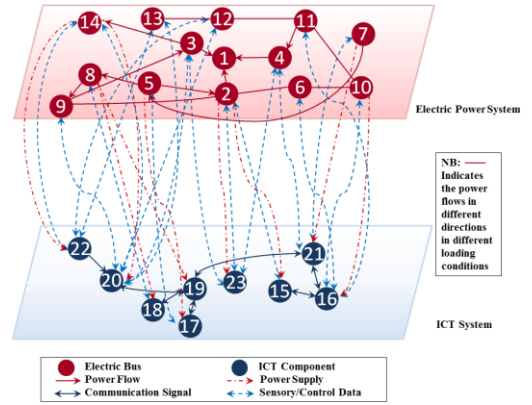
14
13
12
11
7
3
1
4
8
5
2
6
10
9

Electric Power System

NB: Indicates the power flows in different directions in different loading conditions

22
21
20
19
23
15
16
18
17

ICT System

Electric Bus
ICT Component
Power Flow
Power Supply
Communication Signal
Sensory/Control Data